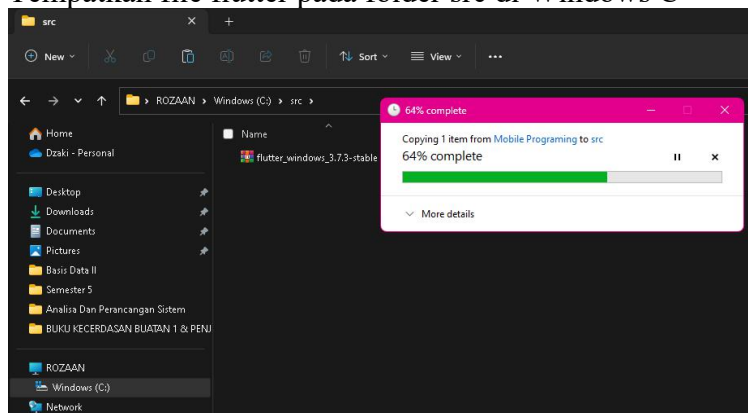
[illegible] file flutter pada folder src di Windows C

src × +

New Sort View ···

> ROZAAN > Windows (C:) > src >

Home
Dzaki - Personal

Desktop
Downloads
Documents
Pictures
Basis Data II
Semester 5
Analisa Dan Perancangan Sistem
BUKU KECERDASAN BUATAN 1 & PENJ

ROZAAN
Windows (C:)
Network

Name
flutter_windows_3.7.3-stable

64% complete

Copying 1 item from Mobile Programing to src
64% complete

More details